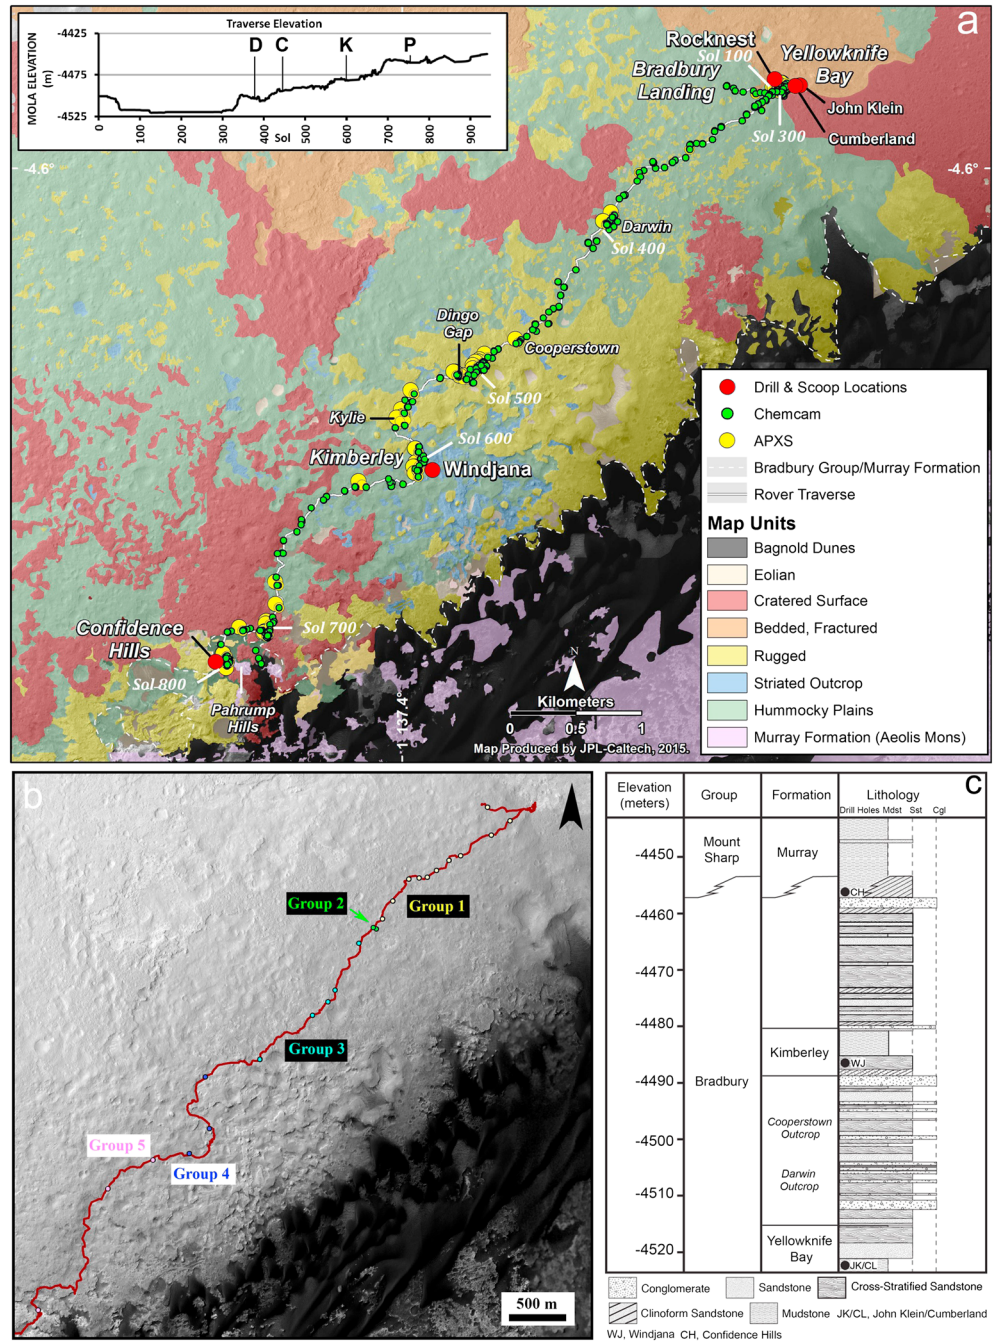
a

Traverse Elevation

MOLA ELEVATION (m)

-4425
-4475
-4525

D C K P

0 100 200 300 400 500 600 700 800 900
Sol

-4.6°
-4.6°

Rocknest
Sol 100
Yellowknife Bay
Bradbury Landing
John Klein
Sol 300
Cumberland
Darwin
Sol 400
Dingo Gap
Cooperstown
Sol 500
Kylie
Sol 600
Kimberley
Windjana
Confidence Hills
Sol 700
Sol 800
Pahrump Hills
137.4°

Drill & Scoop Locations
Chemcam
APXS
Bradbury Group/Murray Formation
Rover Traverse
Map Units
Bagnold Dunes
Eolian
Cratered Surface
Bedded, Fractured
Rugged
Striated Outcrop
Hummocky Plains
Murray Formation (Aeolis Mons)

N
Kilometers
0 0.5 1
Map Produced by JPL-Caltech, 2015.

b

Group 2
Group 1
Group 3
Group 5
Group 4
500 m

c

| Elevation (meters) | Group | Formation | Lithology |
|---|---|---|---|
| -4450 | Mount Sharp | Murray | CH |
| -4460 | | | |
| -4470 | | | |
| -4480 | | Kimberley | WJ |
| -4490 | Bradbury | | |
| -4500 | | Cooperstown Outcrop | |
| -4510 | | Darwin Outcrop | |
| -4520 | | Yellowknife Bay | JK/CL |

Drill Holes Mdst Sst Cgl

Conglomerate
Sandstone
Cross-Stratified Sandstone
Clinoform Sandstone
Mudstone
JK/CL, John Klein/Cumberland
WJ, Windjana
CH, Confidence Hills